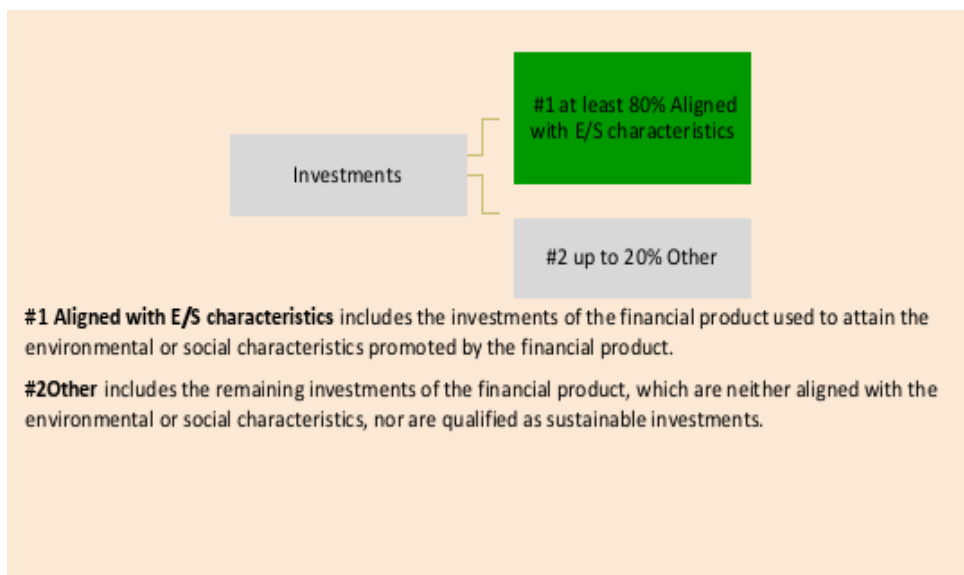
Investments

#1 at least 80% Aligned with E/S characteristics

#2 up to 20% Other

**#1 Aligned with E/S characteristics** includes the investments of the financial product used to attain the environmental or social characteristics promoted by the financial product.

**#2Other** includes the remaining investments of the financial product, which are neither aligned with the environmental or social characteristics, nor are qualified as sustainable investments.